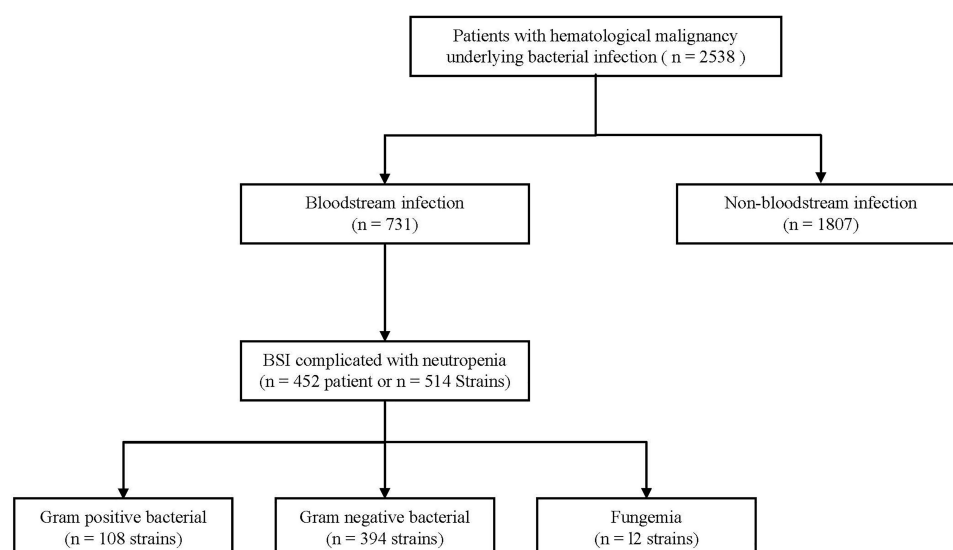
Patients with hematological malignancy underlying bacterial infection ( n = 2538 )

Bloodstream infection (n = 731)

Non-bloodstream infection (n = 1807)

BSI complicated with neutropenia (n = 452 patient or n = 514 Strains)

Gram positive bacterial (n = 108 strains)

Gram negative bacterial (n = 394 strains)

Fungemia (n = l2 strains)